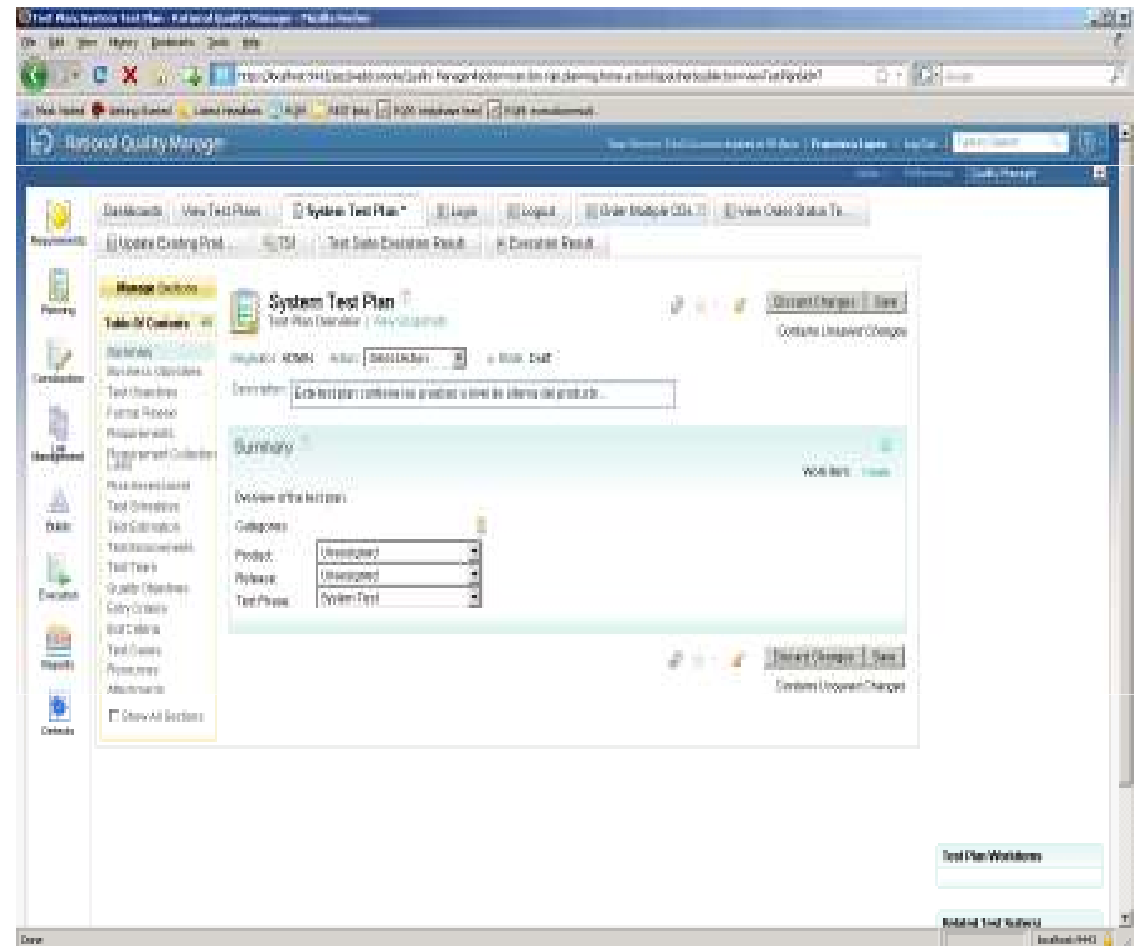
Test Plan: System Test Plan - Rational Quality Manager - Mozilla Firefox

Rational Quality Manager

Requirements
Planning
Construction
Lab Management
Builds
Execution
Reports
Defects

Dashboards | View Test Plans | System Test Plan * | Login | Logout | Order Multiple CDs | View Order Status | Update Existing Prod... | TSI | Test Suite Execution Result | Execution Result

Manage Sections
Table Of Contents
Summary
Business Objectives
Test Objectives
Formal Review
Requirements
Requirement Collection Links
Risk Assessment
Test Schedules
Test Estimation
Test Environments
Test Teams
Quality Objectives
Entry Criteria
Exit Criteria
Test Cases
Test Suites
Attachments
Show All Sections

System Test Plan
Test Plan Overview | View Snapshots

Save Changes | Save
Contains Unsaved Changes

Owned by: ADMIN   Action: Select Action   State: Draft

Description: Este test plan contiene las pruebas a nivel de sistema del producto...

Summary
Work Item: Create

Overview of the test plan

Categories
Product: Unassigned
Release: Unassigned
Test Phase: System Test

Save Changes | Save
Contains Unsaved Changes

Test Plan Workitems

Related Test Suites

Done